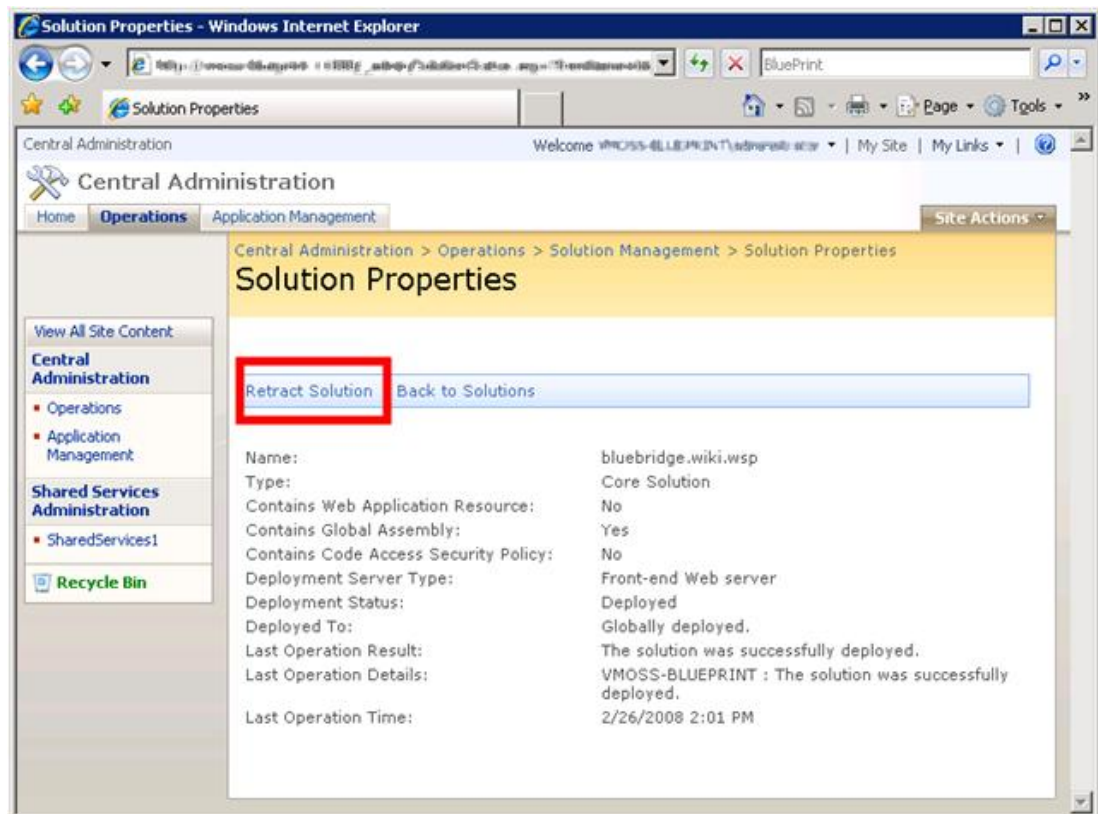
Solution Properties - Windows Internet Explorer

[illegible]

BluePrint

Solution Properties

Page ▾ Tools ▾

Central Administration

Welcome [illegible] ▾ | My Site | My Links ▾ |

Central Administration

Home | Operations | Application Management

Site Actions ▾

Central Administration > Operations > Solution Management > Solution Properties

Solution Properties

View All Site Content

Central Administration

• Operations

• Application Management

Shared Services Administration

• SharedServices1

Recycle Bin

Retract Solution | Back to Solutions

| | |
|---|---|
| Name: | bluebridge.wiki.wsp |
| Type: | Core Solution |
| Contains Web Application Resource: | No |
| Contains Global Assembly: | Yes |
| Contains Code Access Security Policy: | No |
| Deployment Server Type: | Front-end Web server |
| Deployment Status: | Deployed |
| Deployed To: | Globally deployed. |
| Last Operation Result: | The solution was successfully deployed. |
| Last Operation Details: | VMOSS-BLUEPRINT : The solution was successfully deployed. |
| Last Operation Time: | 2/26/2008 2:01 PM |